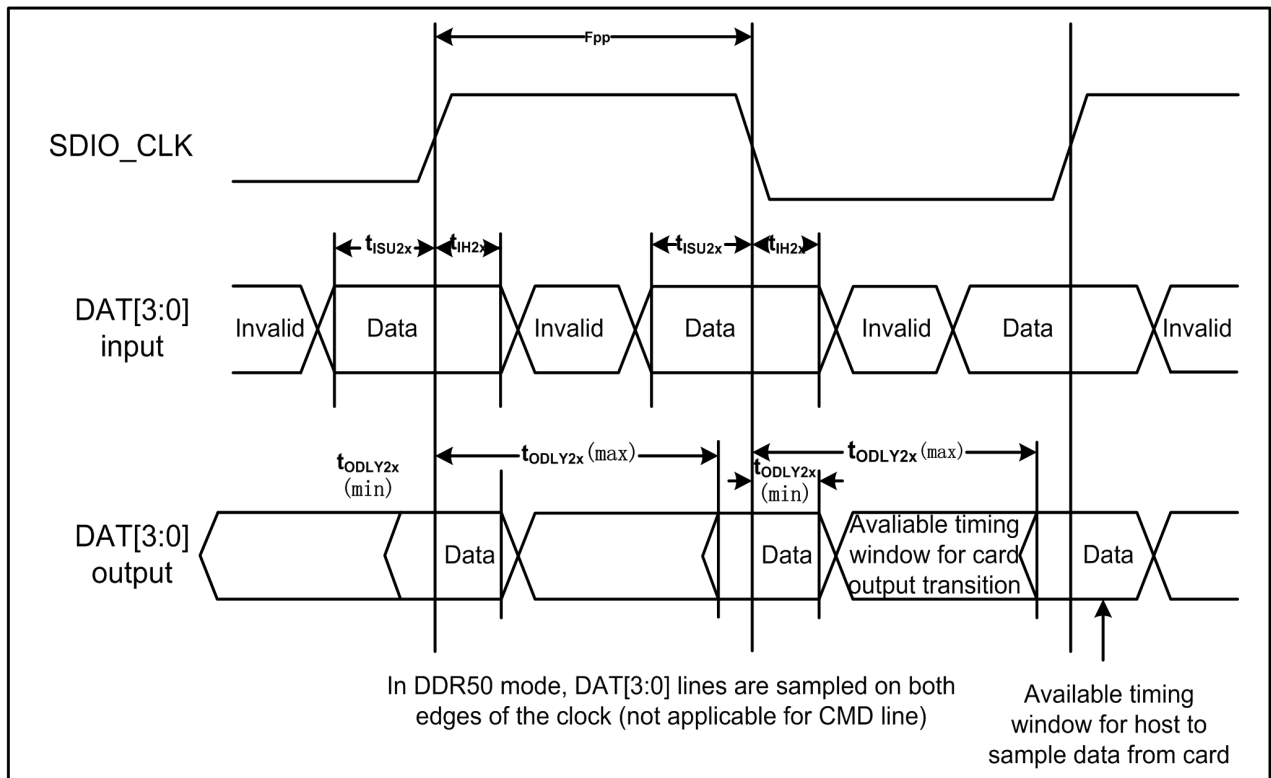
Fpp

SDIO_CLK

$t_{ISU2x}$ $t_{IH2x}$ $t_{ISU2x}$ $t_{IH2x}$

DAT[3:0] input

Invalid Data Invalid Data Invalid Data Invalid

$t_{ODLY2x}$ (min)

$t_{ODLY2x}$(max)

$t_{ODLY2x}$ (min)

$t_{ODLY2x}$(max)

DAT[3:0] output

Data Data Avaliable timing window for card output transition Data

In DDR50 mode, DAT[3:0] lines are sampled on both edges of the clock (not applicable for CMD line)

Available timing window for host to sample data from card